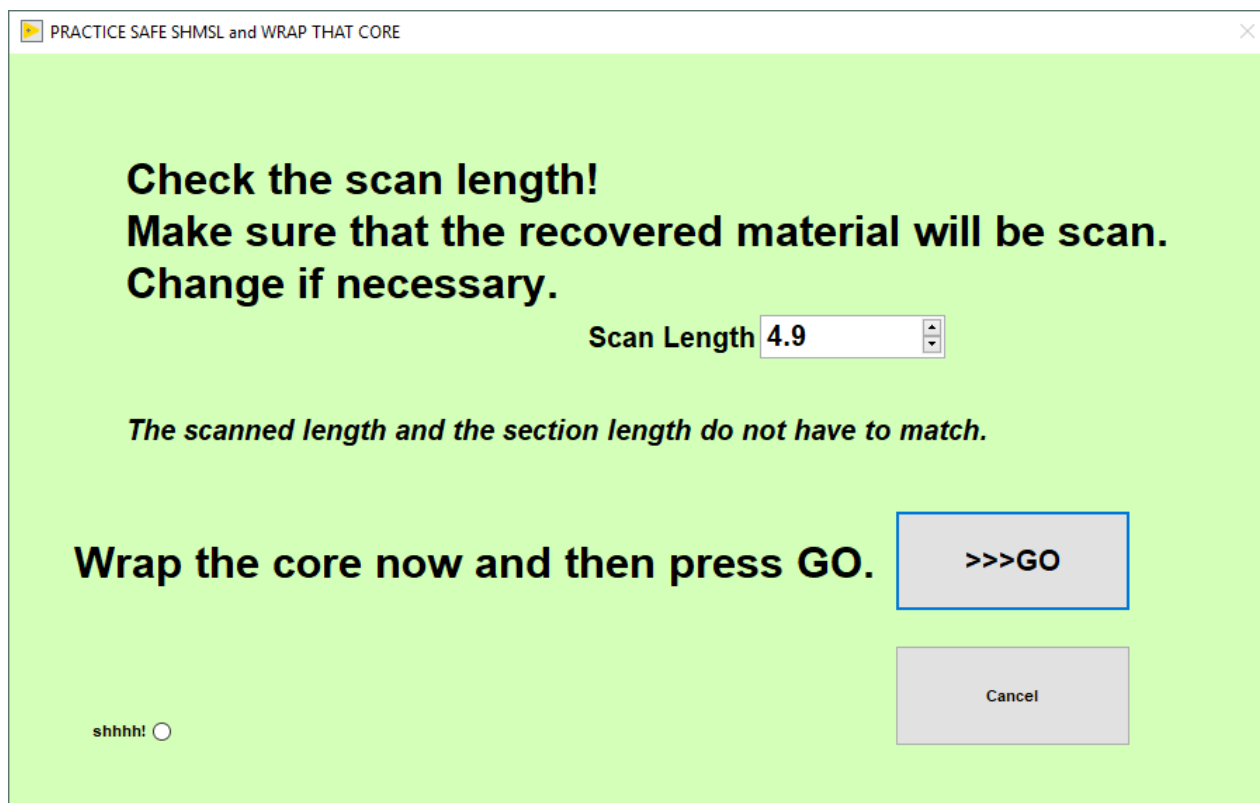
PRACTICE SAFE SHMSL and WRAP THAT CORE

Check the scan length!
Make sure that the recovered material will be scan.
Change if necessary.

Scan Length 4.9

*The scanned length and the section length do not have to match.*

Wrap the core now and then press GO.

>>>GO

Cancel

shhhh!